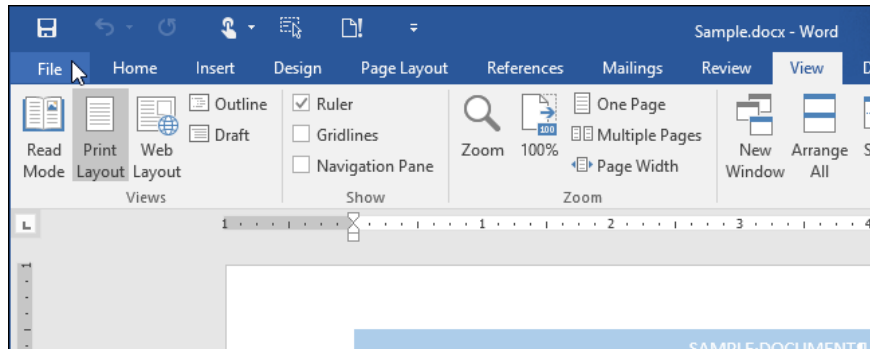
Sample.docx - Word

File Home Insert Design Page Layout References Mailings Review View

Read Mode Print Layout Web Layout Outline Draft

Views

Ruler Gridlines Navigation Pane

Show

Zoom 100% One Page Multiple Pages Page Width

Zoom

New Window Arrange All

1 · 1 · 2 · 3 · 4

SAMPLE DOCUMENT